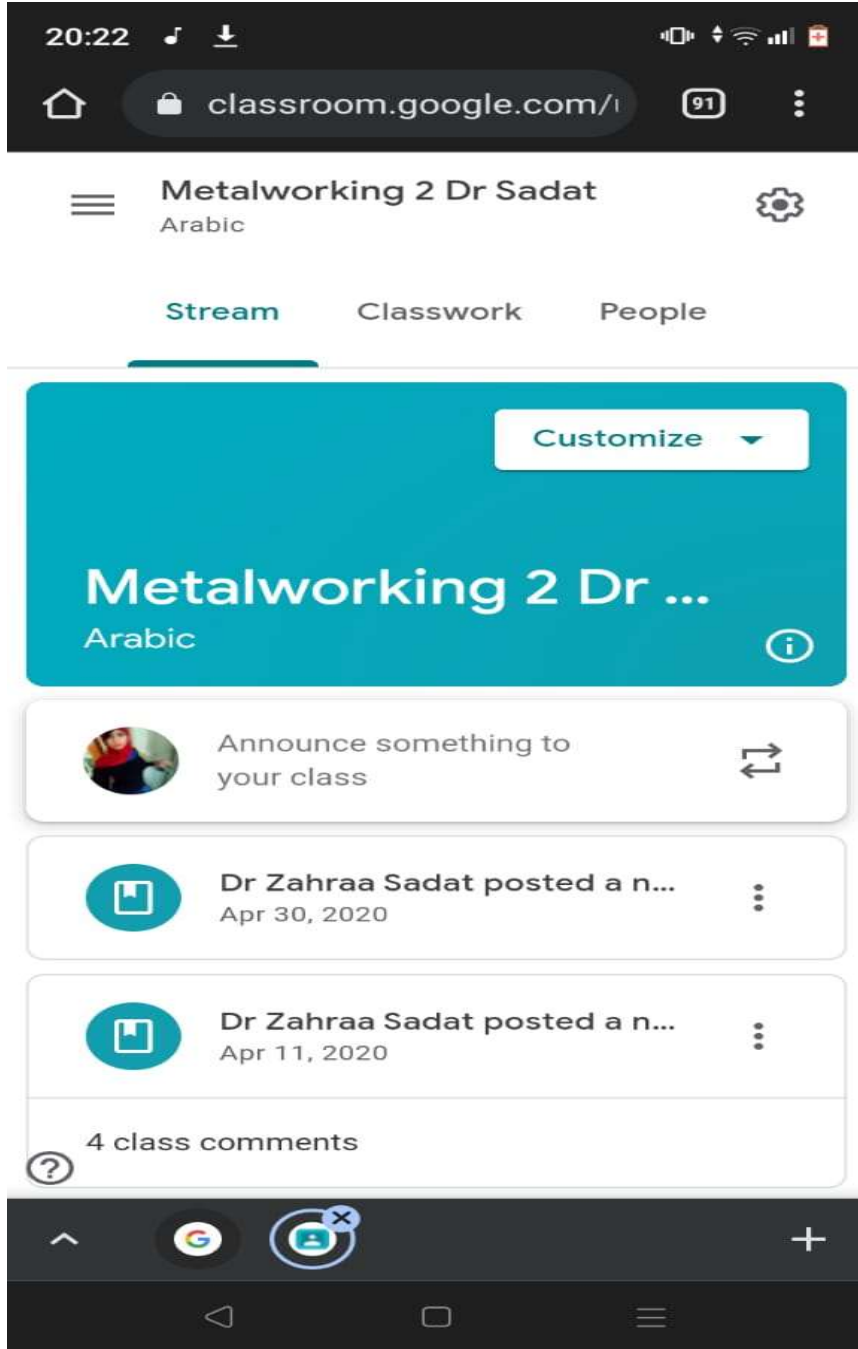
20:22

classroom.google.com/

91

Metalworking 2 Dr Sadat
Arabic

Stream Classwork People

Customize

Metalworking 2 Dr ...
Arabic

Announce something to your class

Dr Zahraa Sadat posted a n...
Apr 30, 2020

Dr Zahraa Sadat posted a n...
Apr 11, 2020

4 class comments

?

G